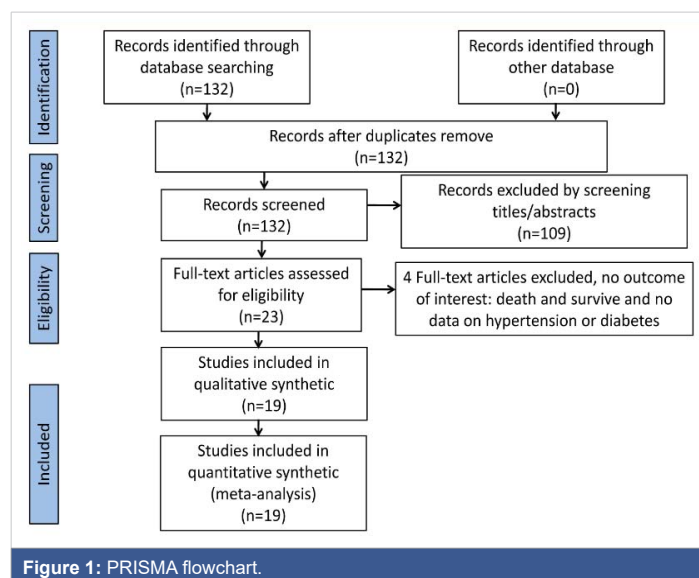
Identification

Records identified through database searching (n=132)

Records identified through other database (n=0)

Records after duplicates remove (n=132)

Screening

Records screened (n=132)

Records excluded by screening titles/abstracts (n=109)

Eligibility

Full-text articles assessed for eligibility (n=23)

4 Full-text articles excluded, no outcome of interest: death and survive and no data on hypertension or diabetes

Included

Studies included in qualitative synthetic (n=19)

Studies included in quantitative synthetic (meta-analysis) (n=19)

Figure 1: PRISMA flowchart.